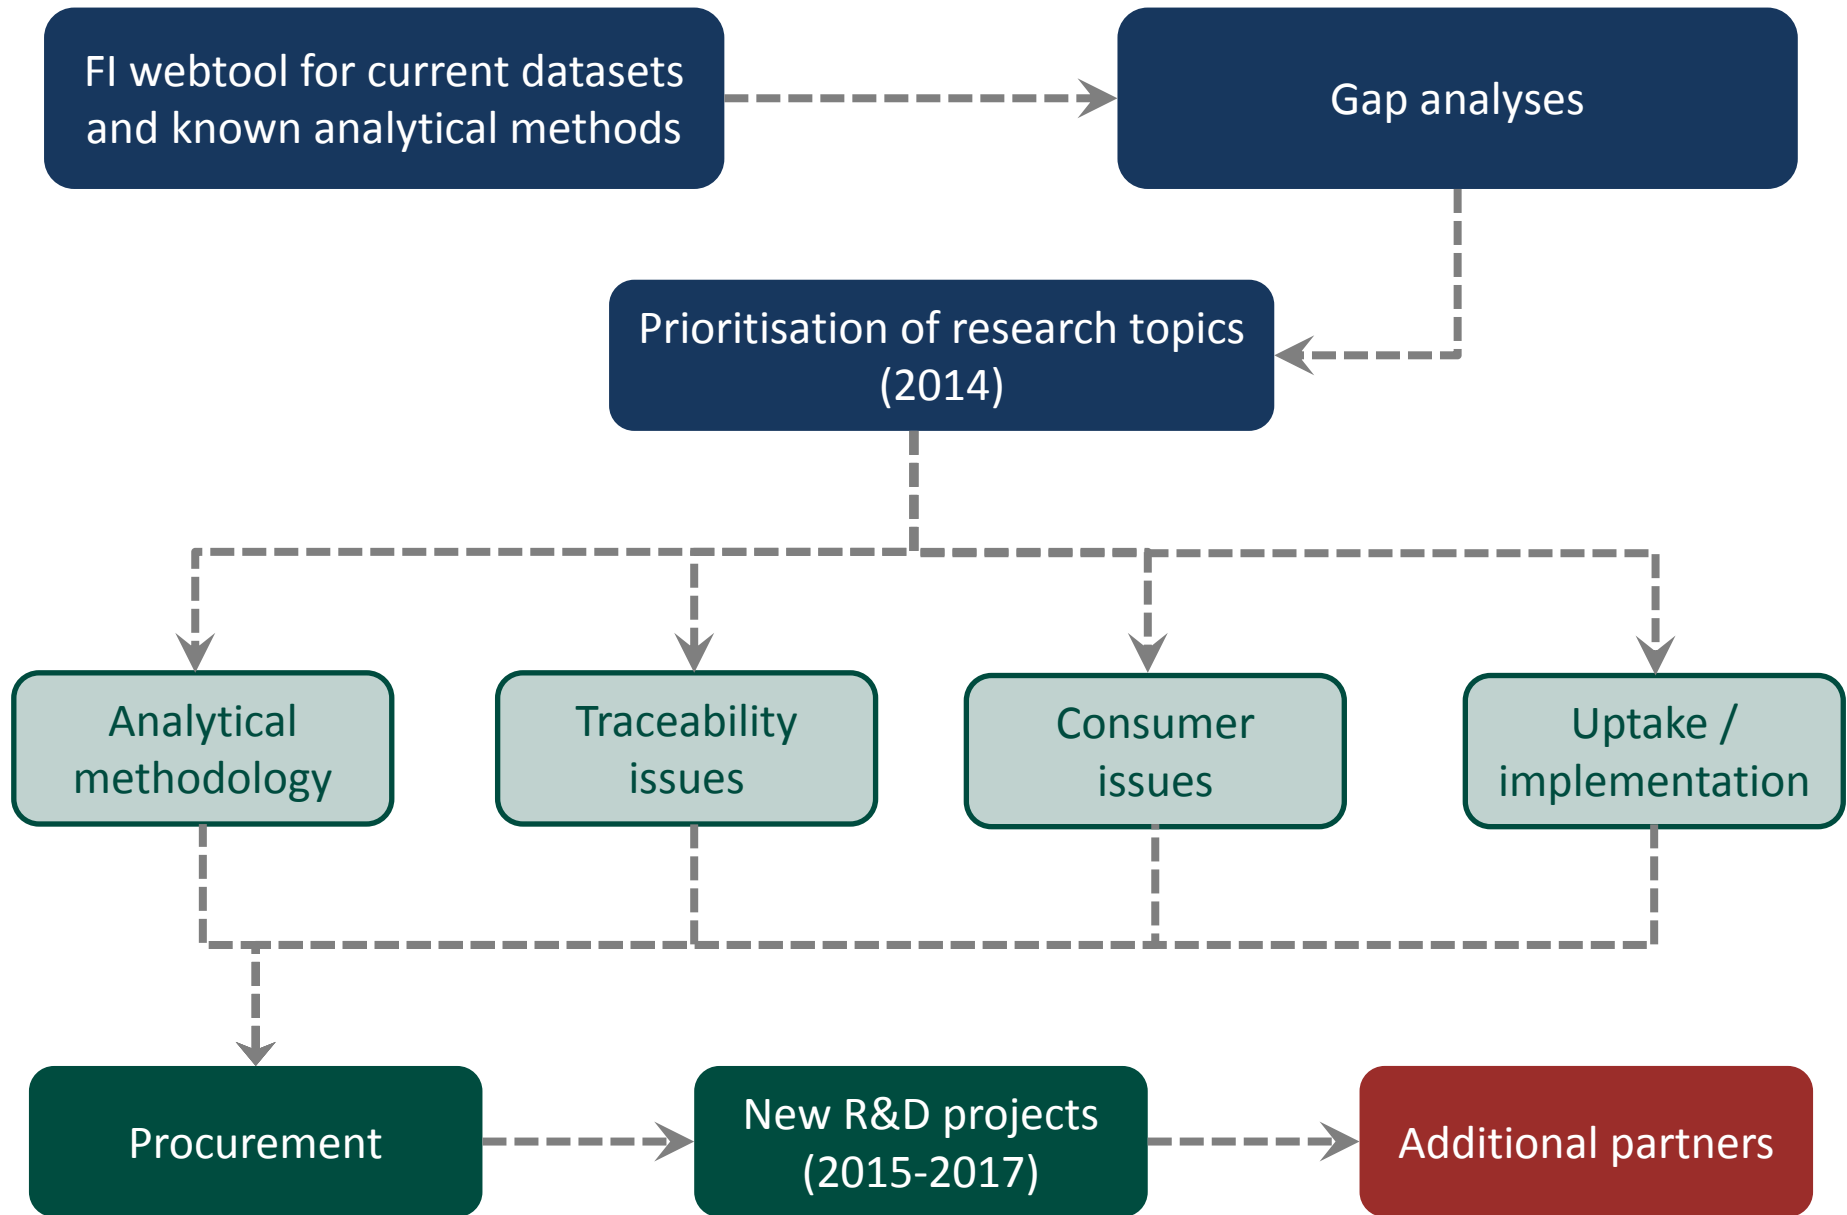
FI webtool for current datasets and known analytical methods

Gap analyses

Prioritisation of research topics (2014)

Analytical methodology

Traceability issues

Consumer issues

Uptake / implementation

Procurement

New R&D projects (2015-2017)

Additional partners